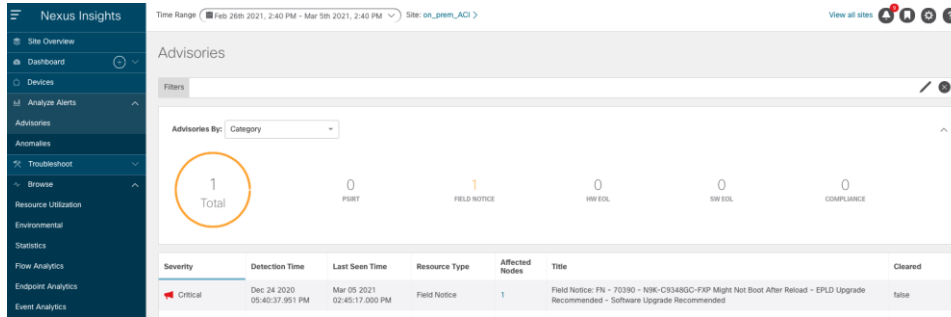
Nexus Insights

Site Overview
Dashboard
Devices
Analyze Alerts
Advisories
Anomalies
Troubleshoot
Browse
Resource Utilization
Environmental
Statistics
Flow Analytics
Endpoint Analytics
Event Analytics

Time Range Feb 26th 2021, 2:40 PM – Mar 5th 2021, 2:40 PM Site: on_prem_ACI >

View all sites

Advisories

Filters

Advisories By: Category

1
Total

0
PSIRT

1
FIELD NOTICE

0
HW EOL

0
SW EOL

0
COMPLIANCE

| Severity | Detection Time | Last Seen Time | Resource Type | Affected Nodes | Title | Cleared |
|---|---|---|---|---|---|---|
| Critical | Dec 24 2020 05:40:37.951 PM | Mar 05 2021 02:45:17.000 PM | Field Notice | 1 | Field Notice: FN - 70390 - N9K-C9348GC-FXP Might Not Boot After Reload - EPLD Upgrade Recommended - Software Upgrade Recommended | false |